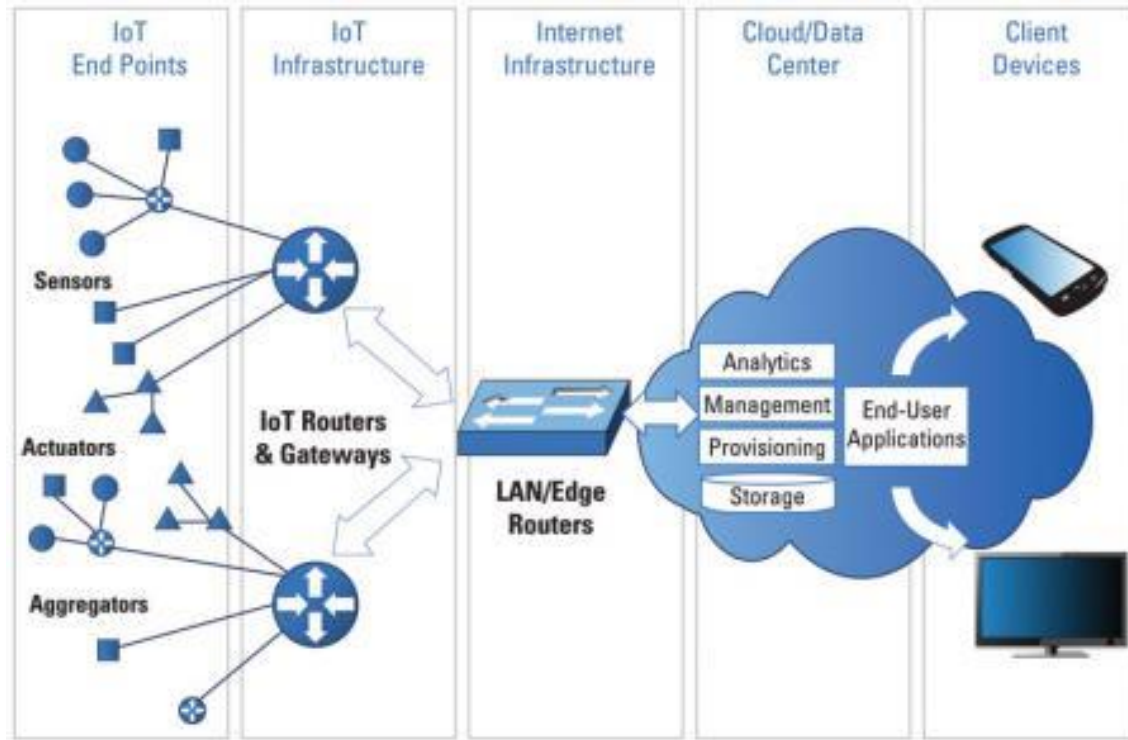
IoT End Points

IoT Infrastructure

Internet Infrastructure

Cloud/Data Center

Client Devices

Sensors

Actuators

Aggregators

IoT Routers & Gateways

LAN/Edge Routers

Analytics

Management

Provisioning

Storage

End-User Applications